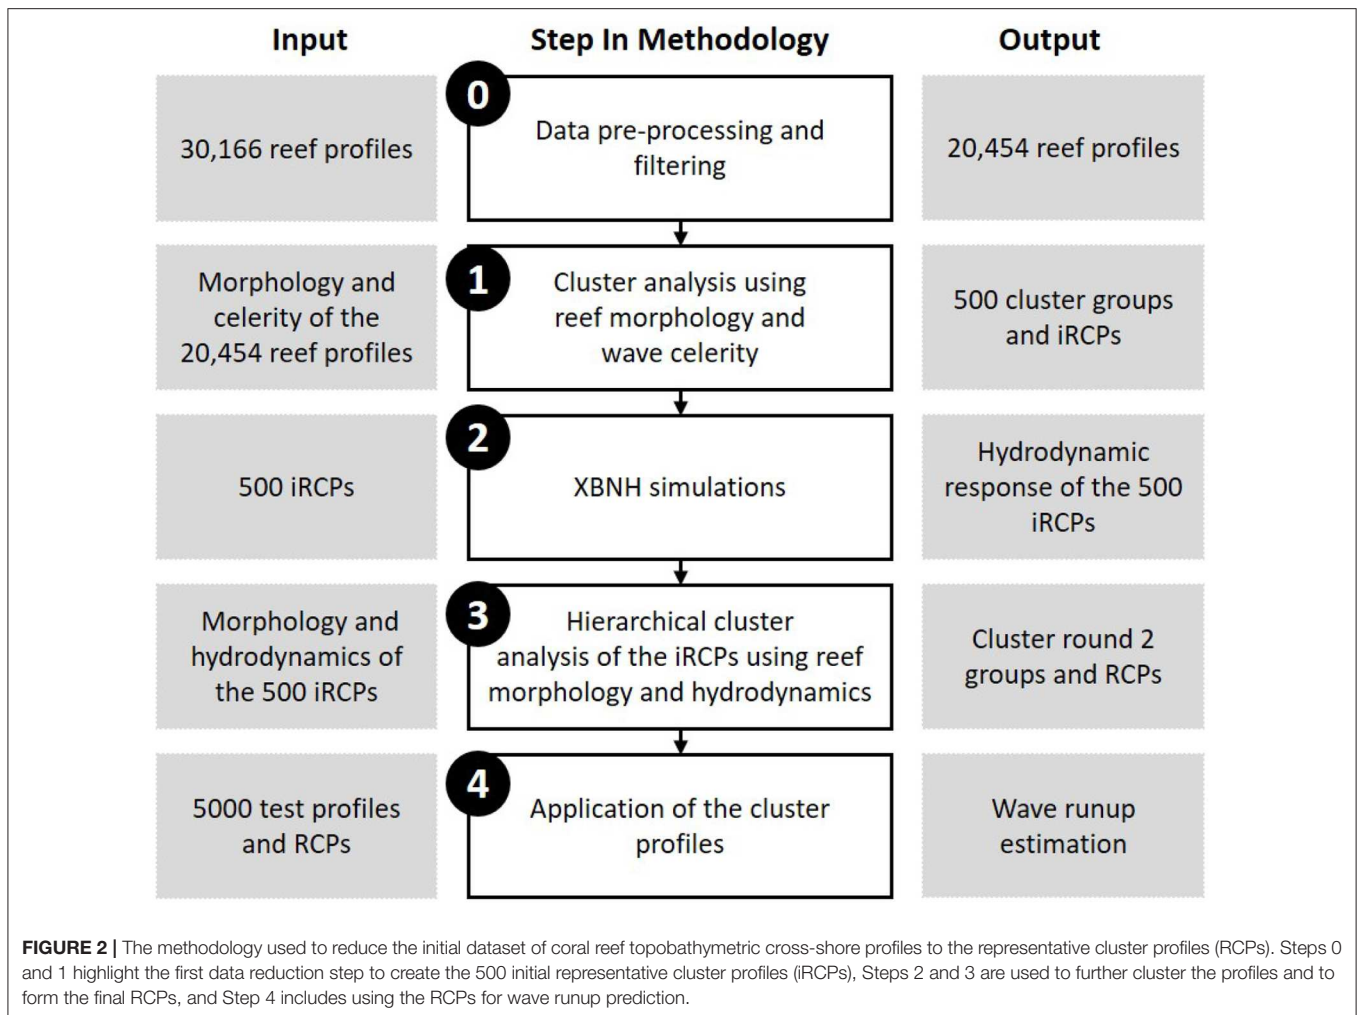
Input

Step In Methodology

Output

30,166 reef profiles

0

Data pre-processing and filtering

20,454 reef profiles

Morphology and celerity of the 20,454 reef profiles

1

Cluster analysis using reef morphology and wave celerity

500 cluster groups and iRCPs

500 iRCPs

2

XBNH simulations

Hydrodynamic response of the 500 iRCPs

Morphology and hydrodynamics of the 500 iRCPs

3

Hierarchical cluster analysis of the iRCPs using reef morphology and hydrodynamics

Cluster round 2 groups and RCPs

5000 test profiles and RCPs

4

Application of the cluster profiles

Wave runup estimation

**FIGURE 2 |** The methodology used to reduce the initial dataset of coral reef topobathymetric cross-shore profiles to the representative cluster profiles (RCPs). Steps 0 and 1 highlight the first data reduction step to create the 500 initial representative cluster profiles (iRCPs), Steps 2 and 3 are used to further cluster the profiles and to form the final RCPs, and Step 4 includes using the RCPs for wave runup prediction.